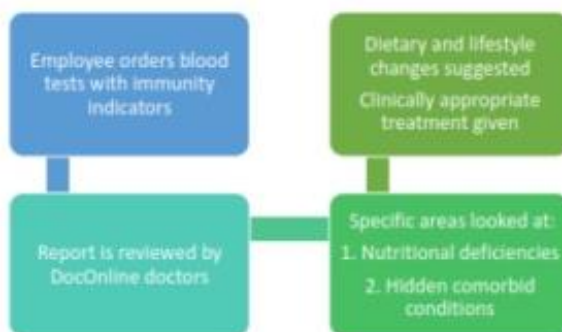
Employee orders blood tests with immunity indicators

Report is reviewed by DocOnline doctors

Specific areas looked at:
1. Nutritional deficiencies
2. Hidden comorbid conditions

Dietary and lifestyle changes suggested
Clinically appropriate treatment given